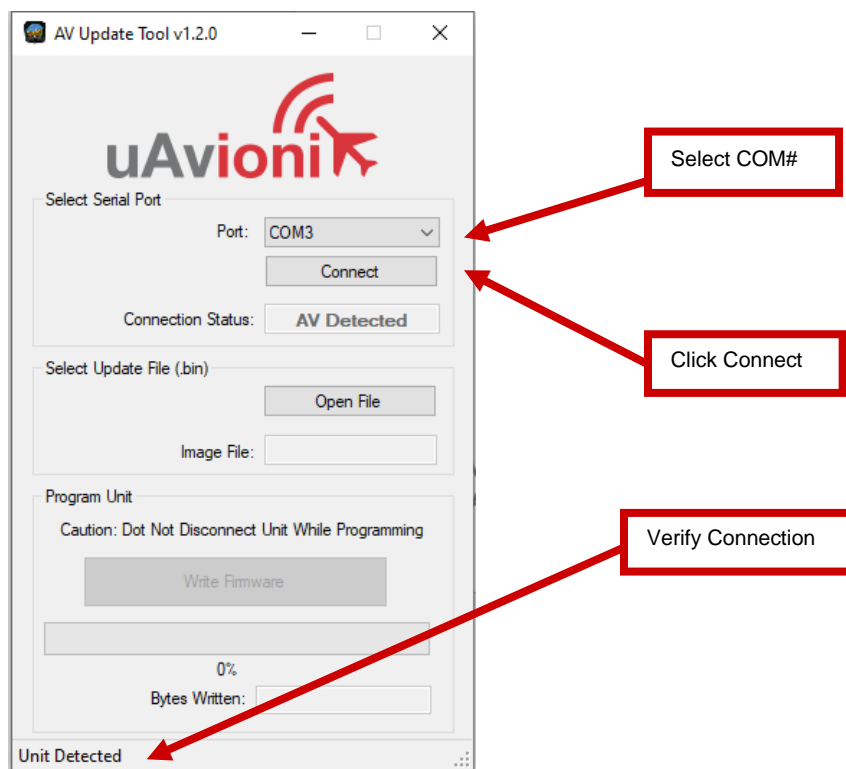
AV Update Tool v1.2.0

uAvionix

Select Serial Port

Port: COM3

Connect

Connection Status: AV Detected

Select Update File (.bin)

Open File

Image File:

Program Unit

Caution: Dot Not Disconnect Unit While Programming

Write Firmware

0%

Bytes Written:

Unit Detected

Select COM#

Click Connect

Verify Connection